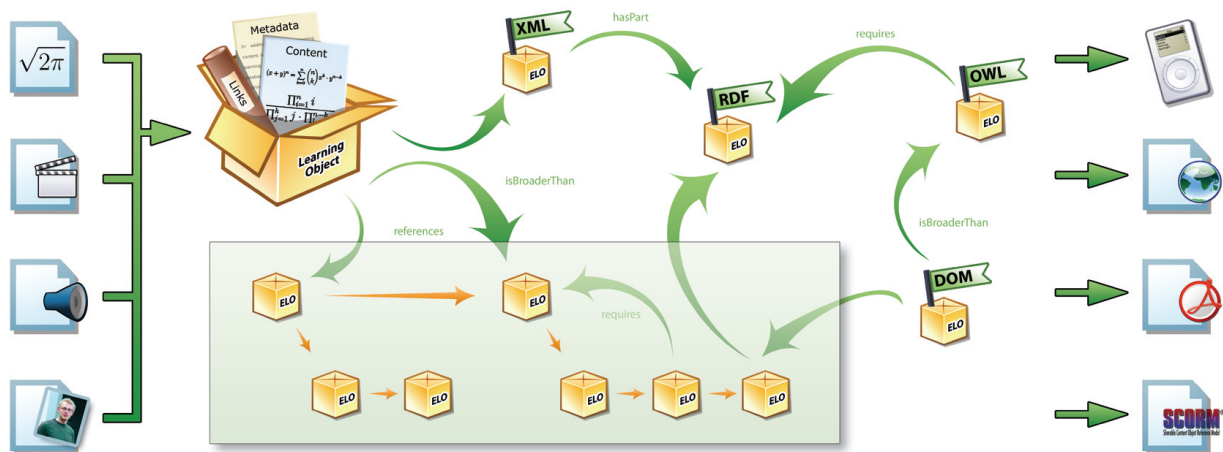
$\sqrt{2\pi}$

Metadata

Content

$(x+y)^n = \sum_{k=0}^{n} \binom{n}{k} x^k \cdot y^{n-k}$

$\Pi_{i=1}^{n}$

Links

Learning Object

XML

ELO

hasPart

RDF

ELO

requires

OWL

ELO

isBroaderThan

references

ELO

ELO

requires

isBroaderThan

DOM

ELO

ELO

ELO

ELO

ELO

ELO

SCORM

Sharable Content Object Reference Model